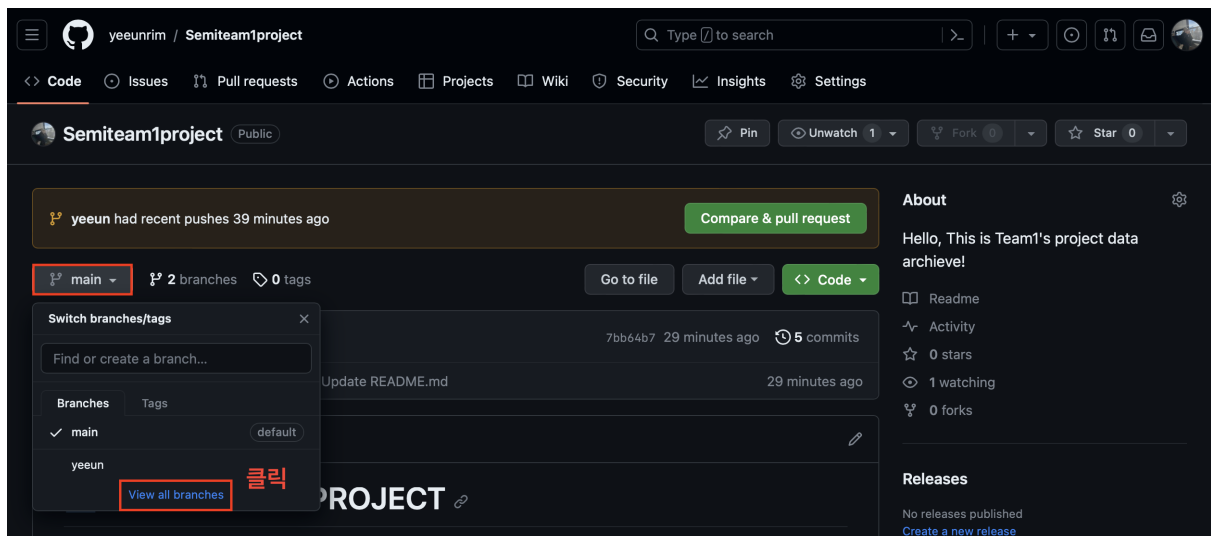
yeeunrim / Semiteam1project

Type / to search

Code Issues Pull requests Actions Projects Wiki Security Insights Settings

Semiteam1project Public

Pin Unwatch 1 Fork 0 Star 0

yeeun had recent pushes 39 minutes ago

Compare & pull request

main 2 branches 0 tags

Go to file Add file Code

Switch branches/tags

Find or create a branch...

Branches Tags

main default

yeeun

View all branches

클릭

7bb64b7 29 minutes ago 5 commits

Update README.md 29 minutes ago

PROJECT

About

Hello, This is Team1's project data archieve!

Readme

Activity

0 stars

1 watching

0 forks

Releases

No releases published

Create a new release